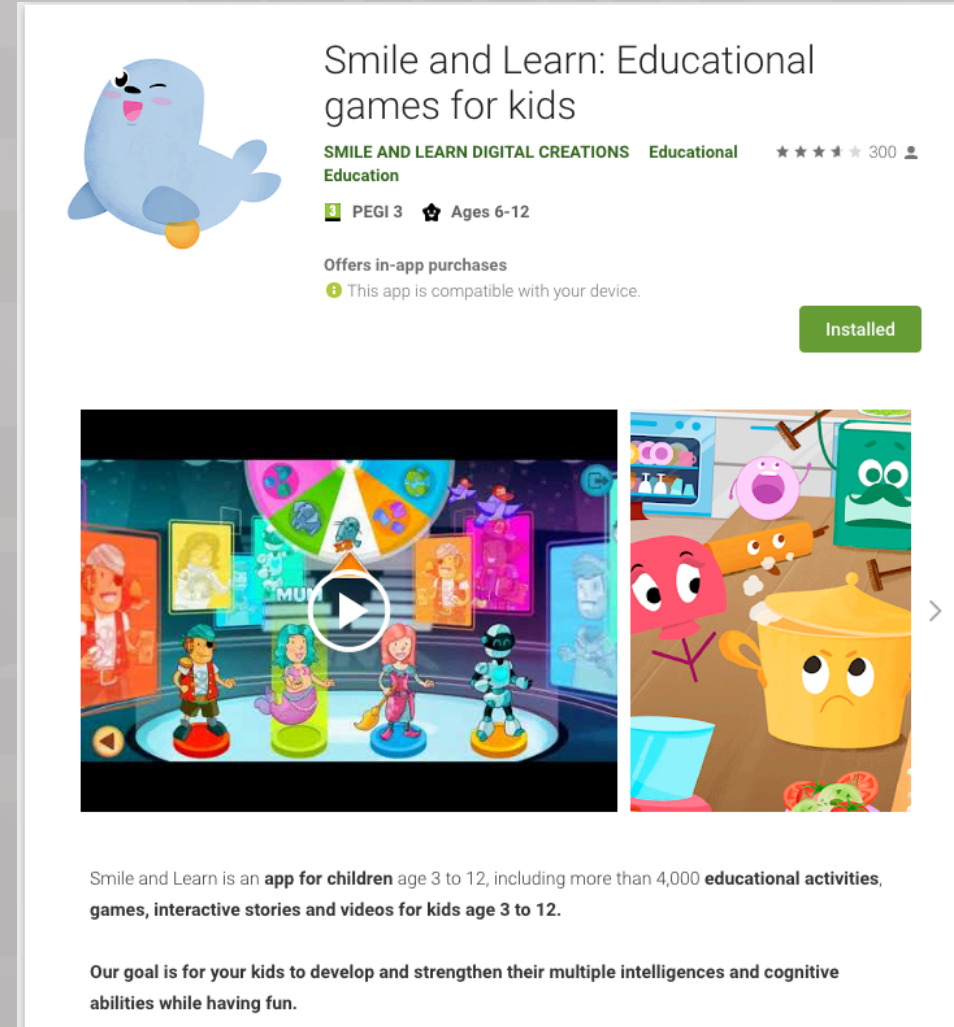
Smile and Learn: Educational games for kids

SMILE AND LEARN DIGITAL CREATIONS Educational Education

300

3 PEGI 3 Ages 6-12

Offers in-app purchases

This app is compatible with your device.

Installed

MUM

Smile and Learn is an **app for children** age 3 to 12, including more than 4,000 **educational activities**, **games, interactive stories and videos for kids age 3 to 12.**

**Our goal is for your kids to develop and strengthen their multiple intelligences and cognitive abilities while having fun.**